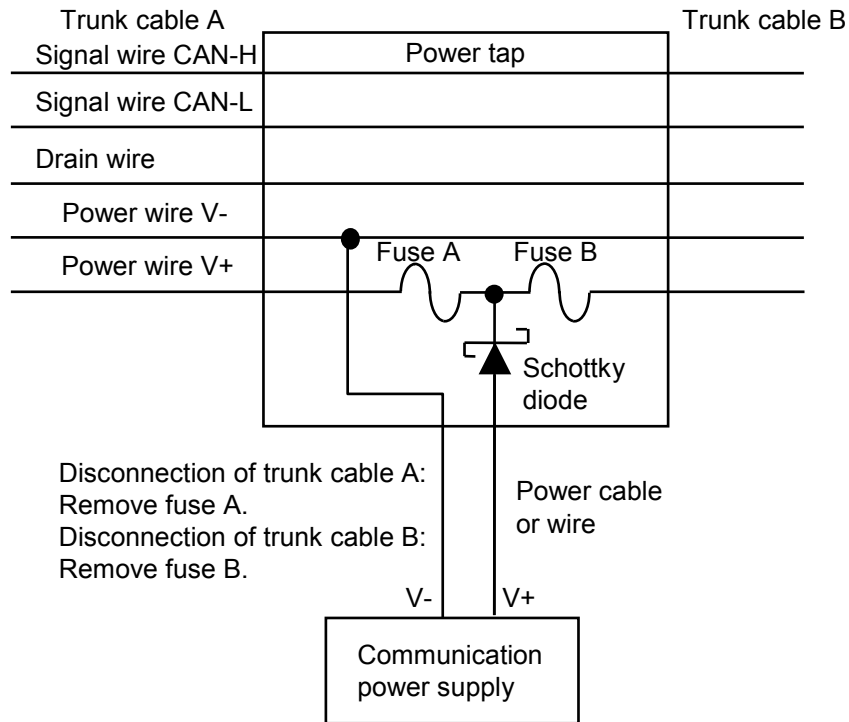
Trunk cable A

Trunk cable B

Signal wire CAN-H

Power tap

Signal wire CAN-L

Drain wire

Power wire V-

Power wire V+

Fuse A

Fuse B

Schottky diode

Disconnection of trunk cable A: Remove fuse A.
Disconnection of trunk cable B: Remove fuse B.

Power cable or wire

V-

V+

Communication power supply